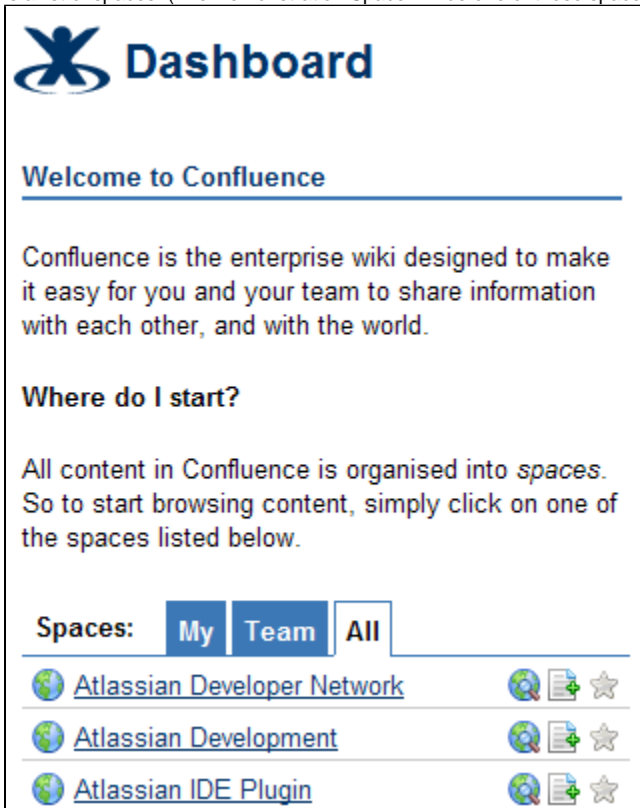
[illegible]

Dashboard

Welcome to Confluence

Confluence is the enterprise wiki designed to make it easy for you and your team to share information with each other, and with the world.

Where do I start?

All content in Confluence is organised into *spaces*. So to start browsing content, simply click on one of the spaces listed below.

Spaces: My Team All

Atlassian Developer Network

Atlassian Development

Atlassian IDE Plugin